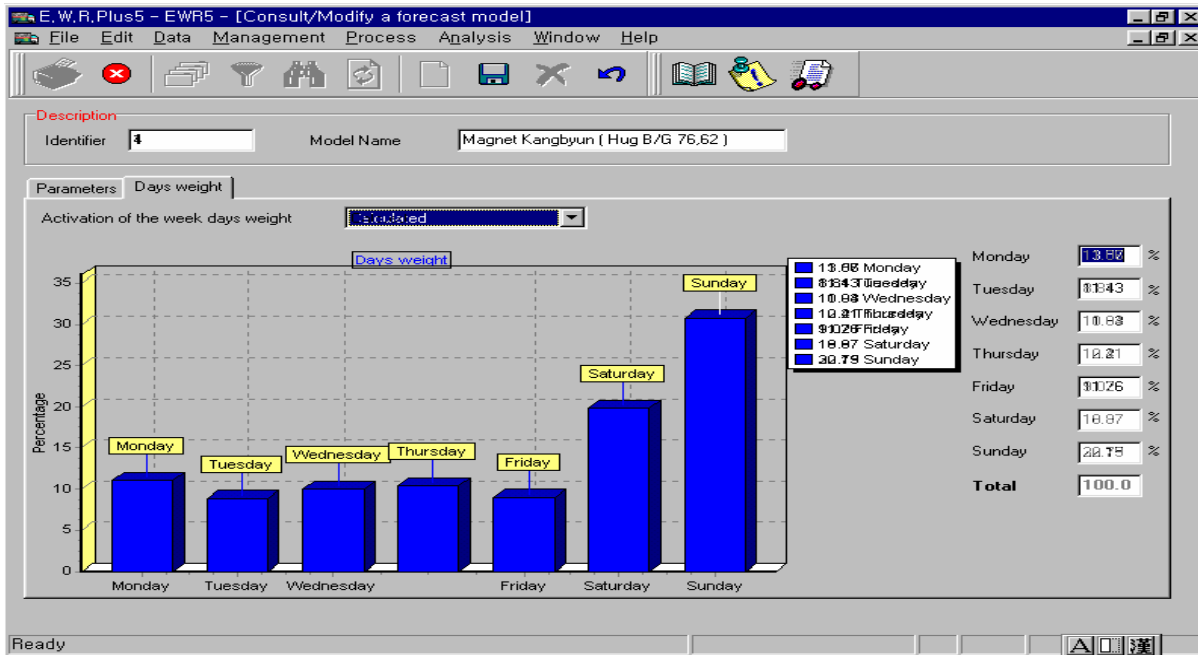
E.W.R.Plus5 - EWR5 - [Consult/Modify a forecast model]

File Edit Data Management Process Analysis Window Help

Description
Identifier 4
Model Name Magnet Kangbyun ( Hug B/G 76,62 )

Parameters Days weight

Activation of the week days weight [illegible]

Days weight

| | |
|---|---|
| Monday | 13.80 % |
| Tuesday | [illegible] % |
| Wednesday | 10.83 % |
| Thursday | 10.21 % |
| Friday | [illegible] % |
| Saturday | 18.87 % |
| Sunday | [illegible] % |
| **Total** | 100.0 |

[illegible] Monday
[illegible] Tuesday
10.83 Wednesday
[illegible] Thursday
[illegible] Friday
18.87 Saturday
30.79 Sunday

35
30
25
20
15
10
5
0
Percentage

Monday Tuesday Wednesday Thursday Friday Saturday Sunday

Monday Tuesday Wednesday Friday Saturday Sunday

Ready